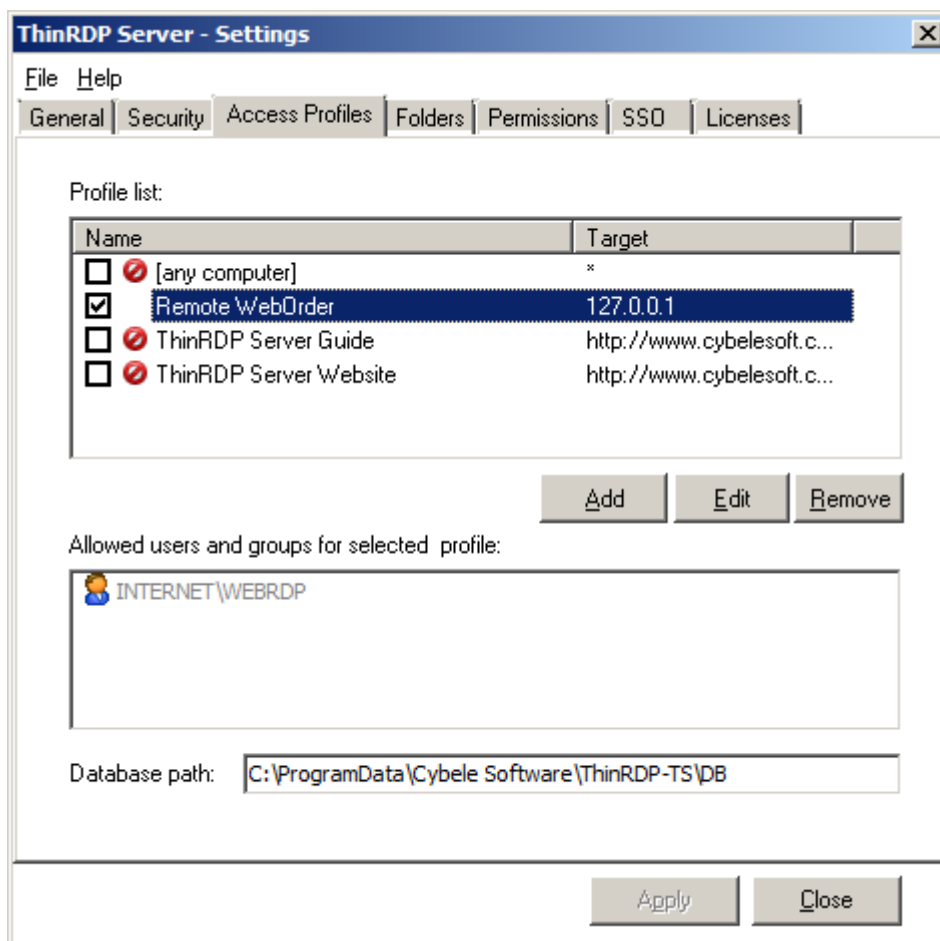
ThinRDP Server - Settings

File Help

General | Security | Access Profiles | Folders | Permissions | SSO | Licenses

Profile list:

| Name | Target |
|---|---|
| [any computer] | * |
| Remote WebOrder | 127.0.0.1 |
| ThinRDP Server Guide | http://www.cybelesoft.c... |
| ThinRDP Server Website | http://www.cybelesoft.c... |

Add | Edit | Remove

Allowed users and groups for selected profile:

INTERNET\WEBRDP

Database path: C:\ProgramData\Cybele Software\ThinRDP-TS\DB

Apply | Close